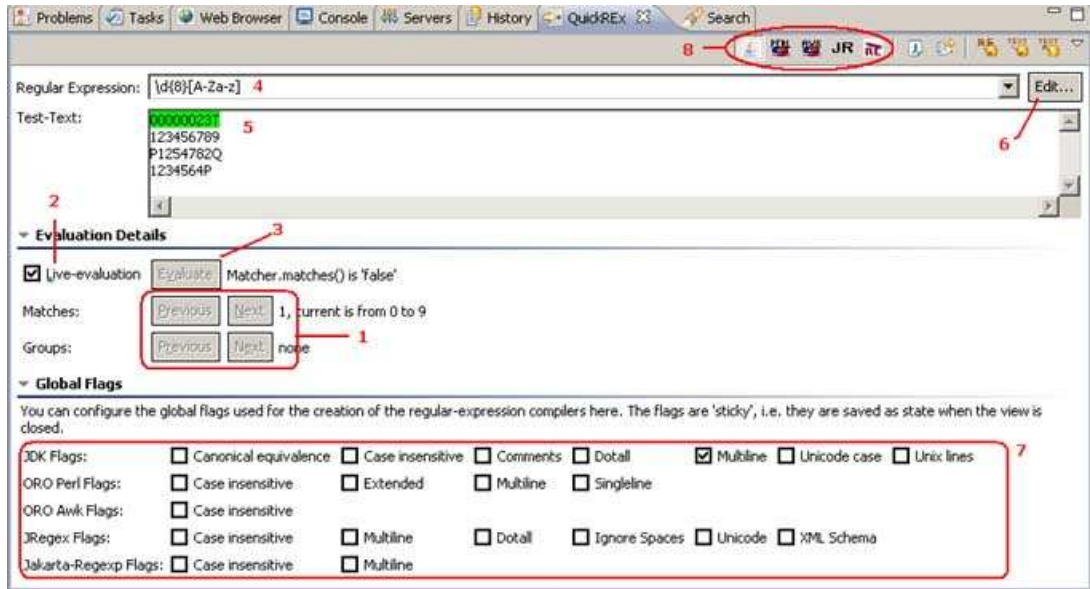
Problems Tasks Web Browser Console Servers History QuickREx Search

8 JR

Regular Expression: \d{8}[A-Za-z] 4 Edit...

Test-Text: 00000023T 5
123456789
P1254782Q
1234564P

6

2 3

Evaluation Details

Live-evaluation Evaluate Matcher.matches() is 'false'

Matches: Previous Next 1, current is from 0 to 9

Groups: Previous Next none 1

Global Flags

You can configure the global flags used for the creation of the regular-expression compilers here. The flags are 'sticky', i.e. they are saved as state when the view is closed.

| | | | | | | | 7 |
|---|---|---|---|---|---|---|---|
| JDK Flags: | Canonical equivalence | Case insensitive | Comments | Dotall | Multiline | Unicode case | Unix lines |
| ORO Perl Flags: | Case insensitive | Extended | Multiline | Singleline | | | |
| ORO Awk Flags: | Case insensitive | | | | | | |
| JRegex Flags: | Case insensitive | Multiline | Dotall | Ignore Spaces | Unicode | XML Schema | |
| Jakarta-Regexp Flags: | Case insensitive | Multiline | | | | | |